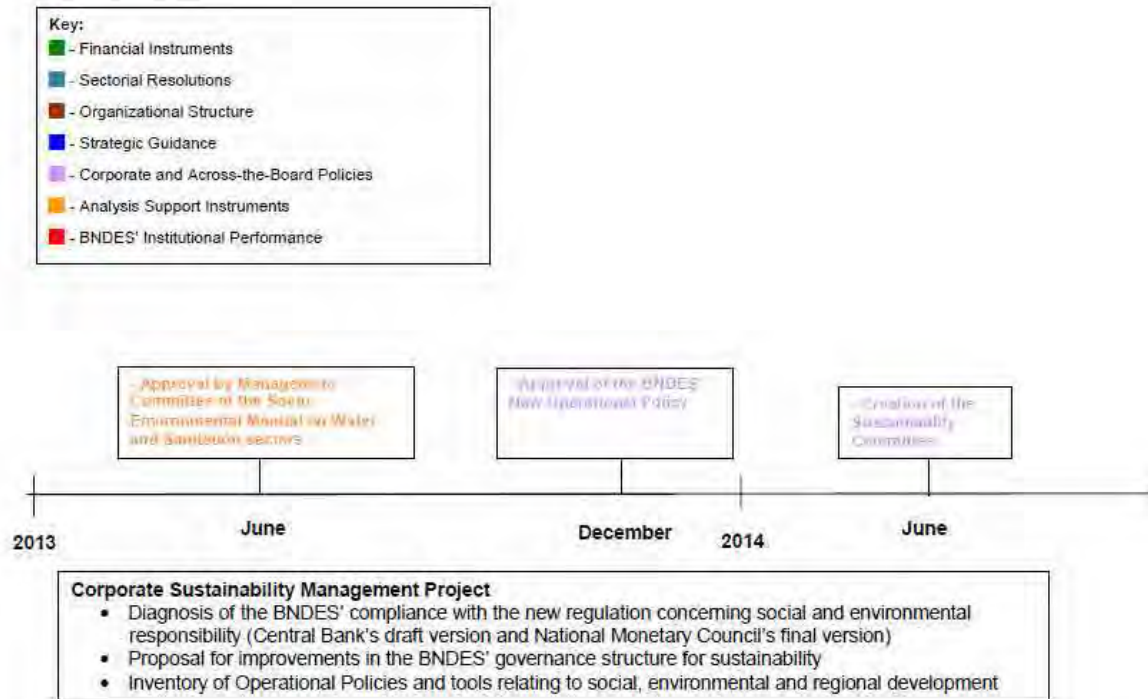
Key:
- Financial Instruments
- Sectorial Resolutions
- Organizational Structure
- Strategic Guidance
- Corporate and Across-the-Board Policies
- Analysis Support Instruments
- BNDES' Institutional Performance

- Approval by Management Committee of the Socio-Environmental Manual on Water and Sanitation sectors

- Approval of the BNDES' New Operational Policy

- Creation of the Sustainability Committee

2013

June

December

2014

June

Corporate Sustainability Management Project
• Diagnosis of the BNDES' compliance with the new regulation concerning social and environmental responsibility (Central Bank's draft version and National Monetary Council's final version)
• Proposal for improvements in the BNDES' governance structure for sustainability
• Inventory of Operational Policies and tools relating to social, environmental and regional development